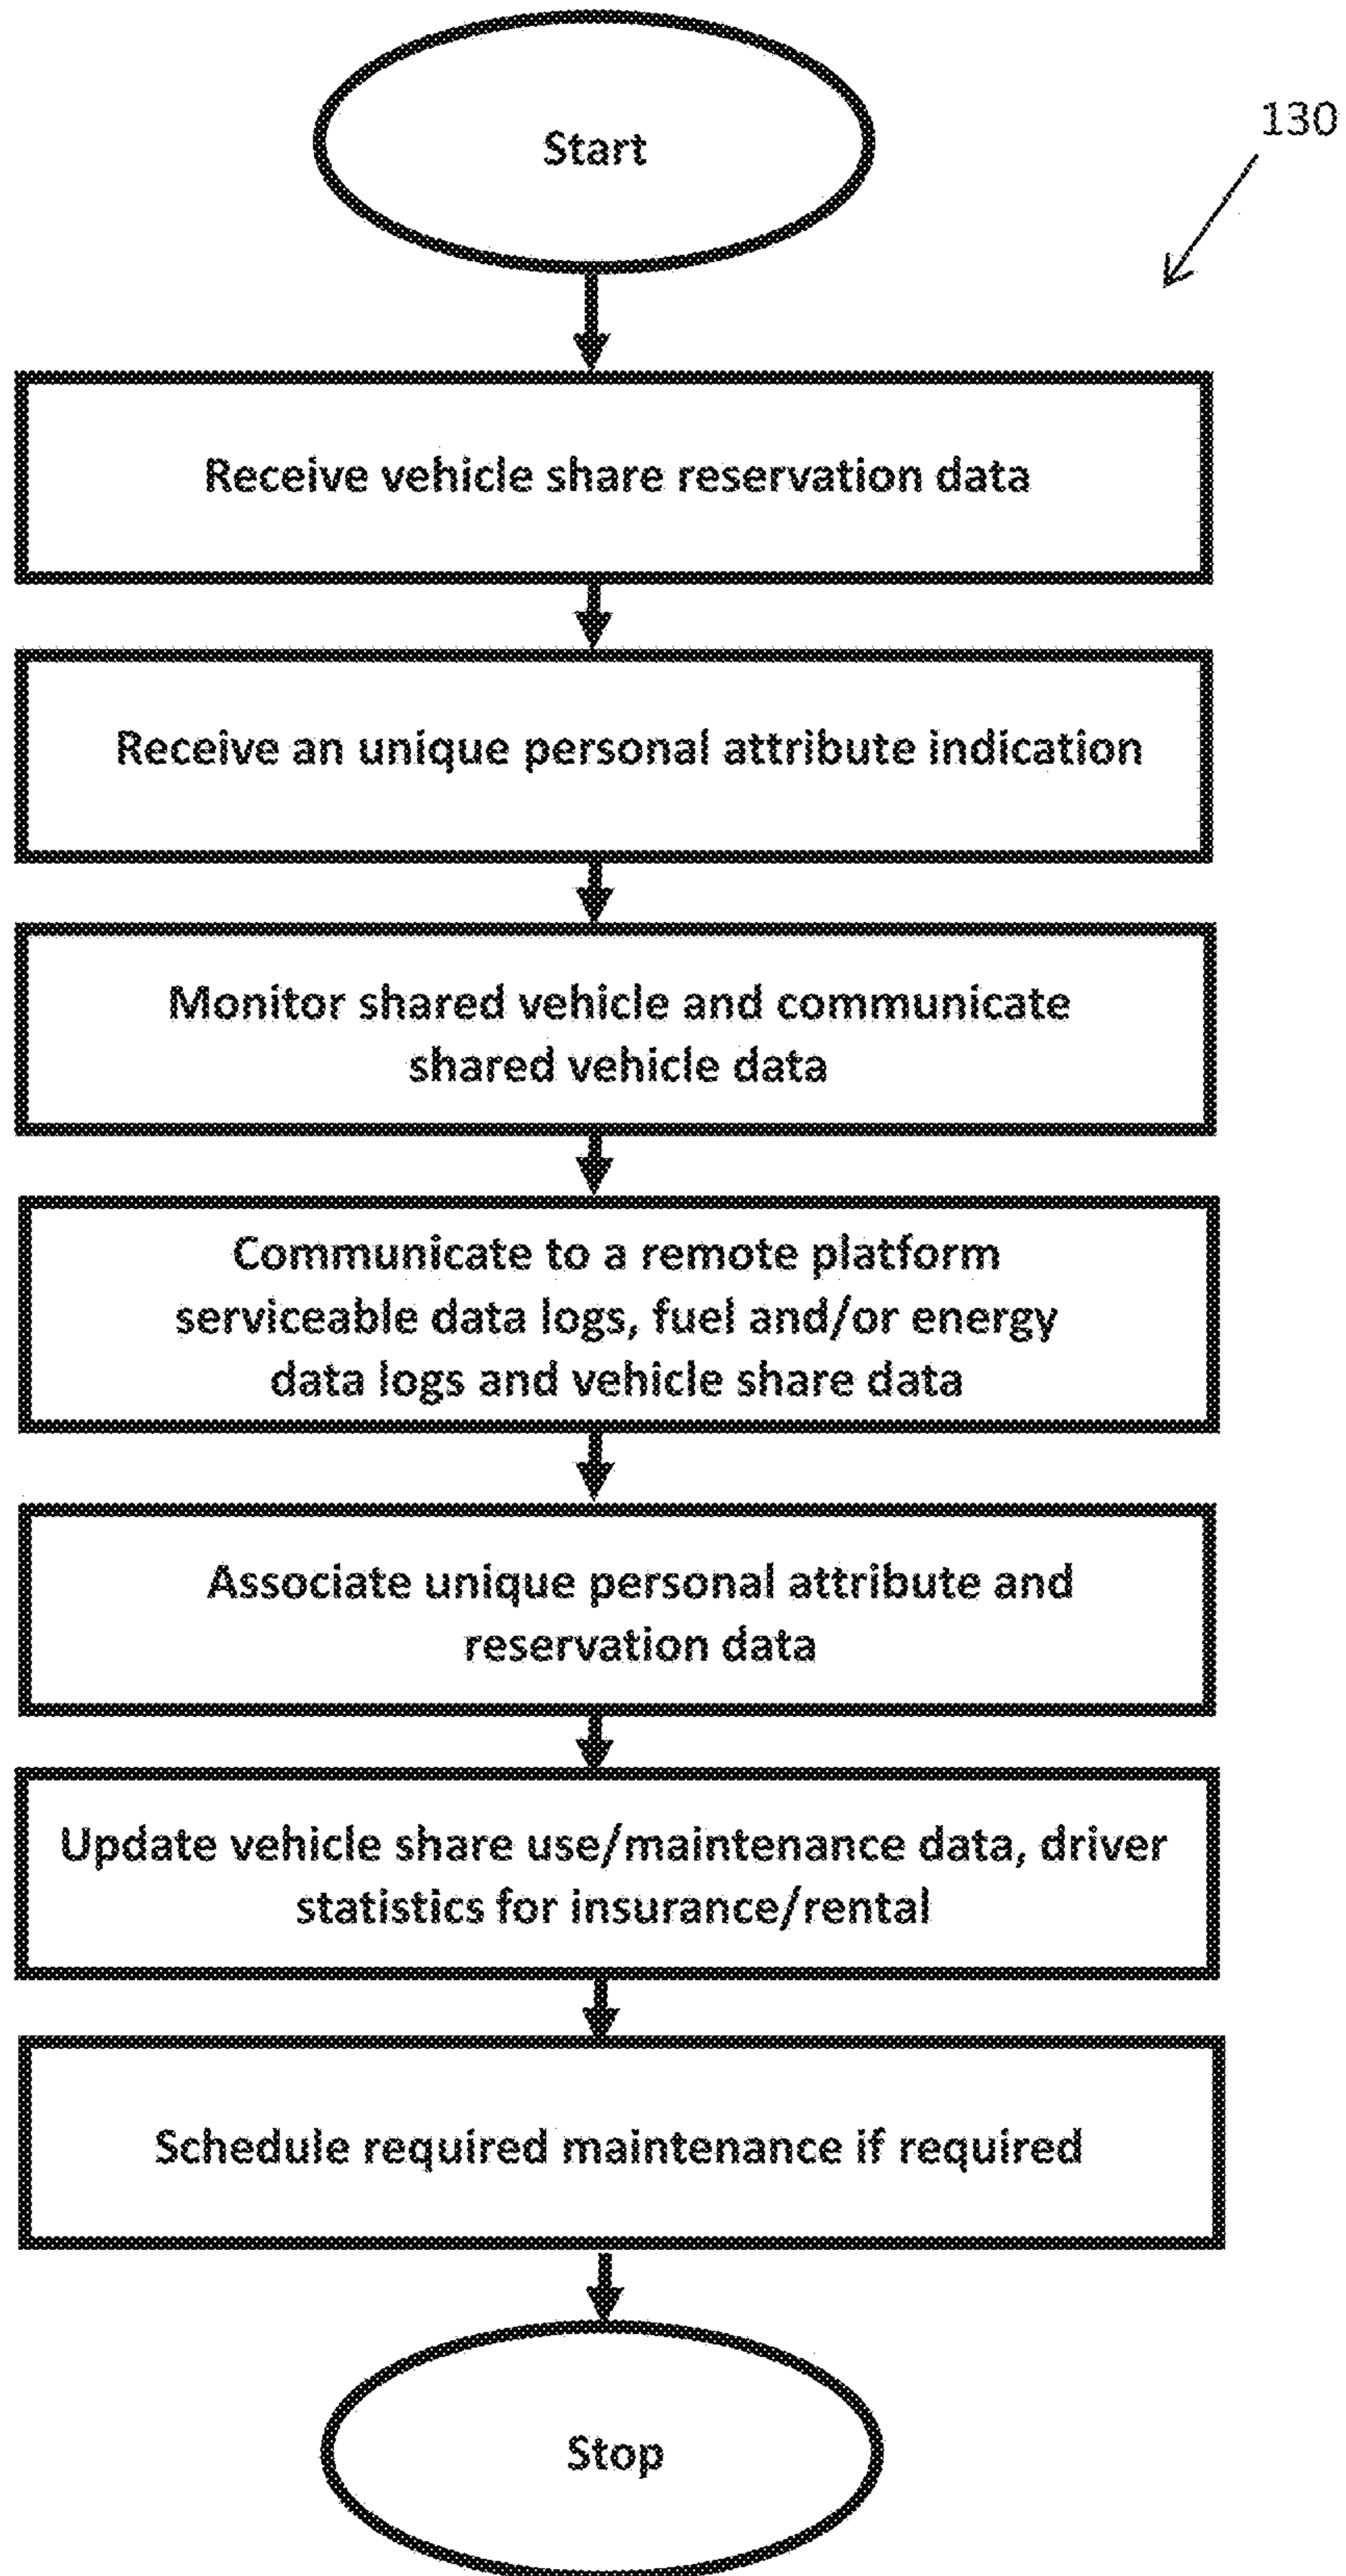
130

Start

Receive vehicle share reservation data

Receive an unique personal attribute indication

Monitor shared vehicle and communicate shared vehicle data

Communicate to a remote platform serviceable data logs, fuel and/or energy data logs and vehicle share data

Associate unique personal attribute and reservation data

Update vehicle share use/maintenance data, driver statistics for insurance/rental

Schedule required maintenance if required

Stop